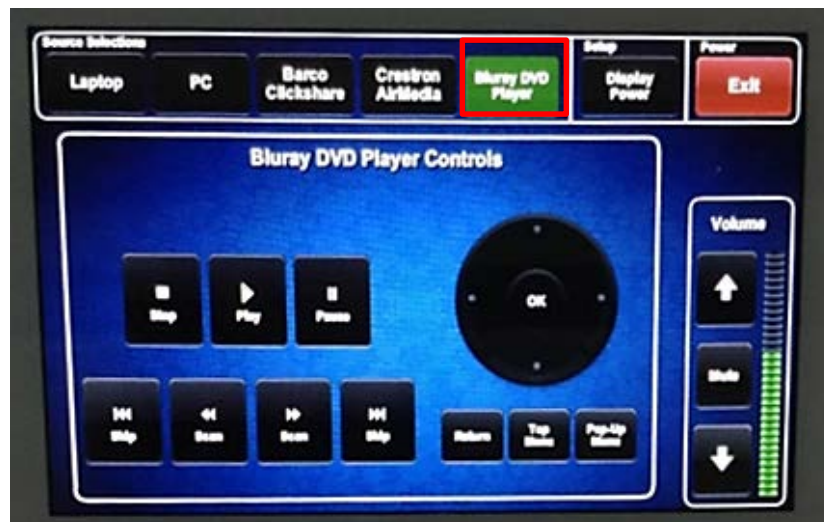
Source Selections

Laptop

PC

Barco Clickshare

Crestron Airmedia

Bluray DVD Player

Setup

Display Power

Power

Exit

Bluray DVD Player Controls

Stop

Play

Pause

Skip

Scan

Scan

Skip

OK

Return

Top Menu

Pop-Up Menu

Volume

Mute